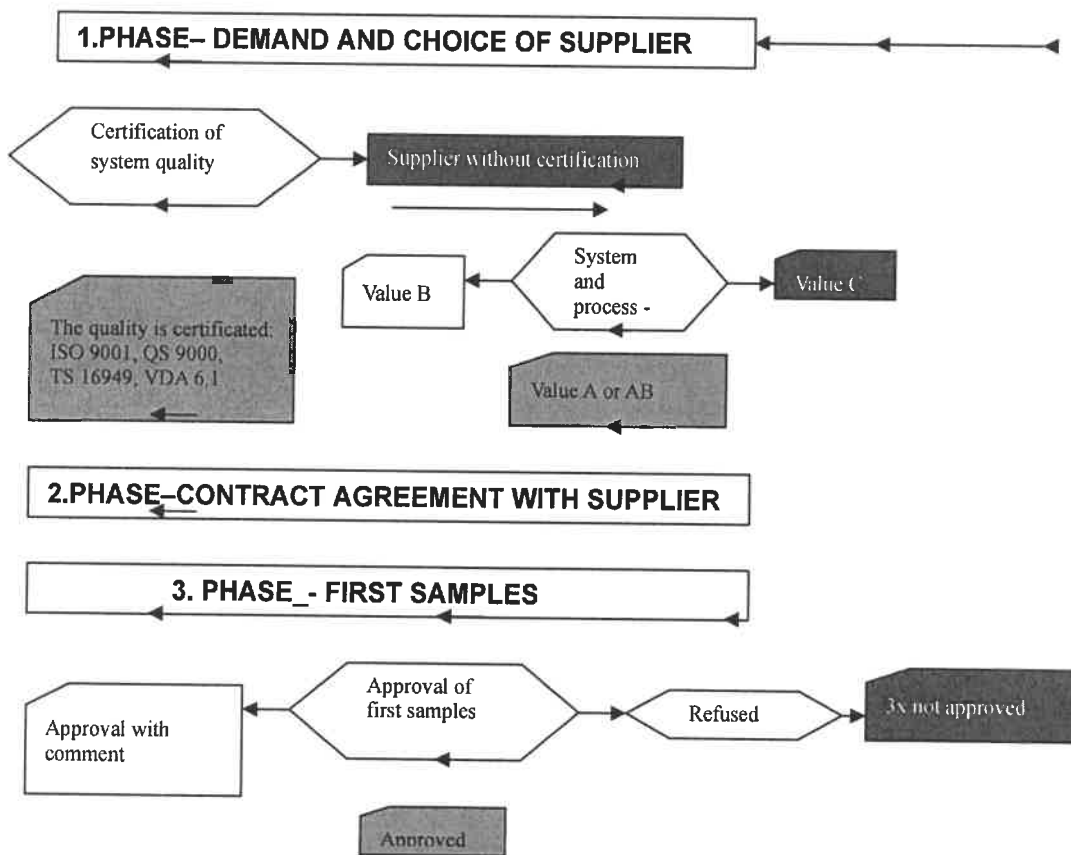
1.PHASE– DEMAND AND CHOICE OF SUPPLIER

Certification of system quality

Supplier without certification

Value B

System and process -

Value C

The quality is certificated: ISO 9001, QS 9000, TS 16949, VDA 6.1

Value A or AB

2.PHASE–CONTRACT AGREEMENT WITH SUPPLIER

3. PHASE_- FIRST SAMPLES

Approval with comment

Approval of first samples

Refused

3x not approved

Approved